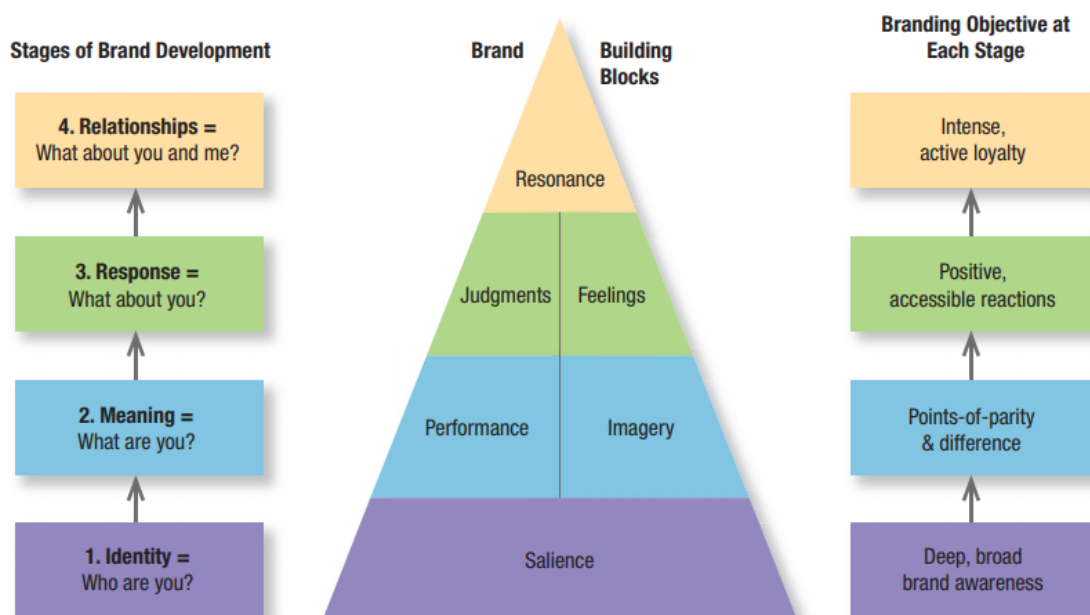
Stages of Brand Development

4. Relationships = What about you and me?

3. Response = What about you?

2. Meaning = What are you?

1. Identity = Who are you?

Brand Building Blocks

Resonance

Judgments

Feelings

Performance

Imagery

Salience

Branding Objective at Each Stage

Intense, active loyalty

Positive, accessible reactions

Points-of-parity & difference

Deep, broad brand awareness